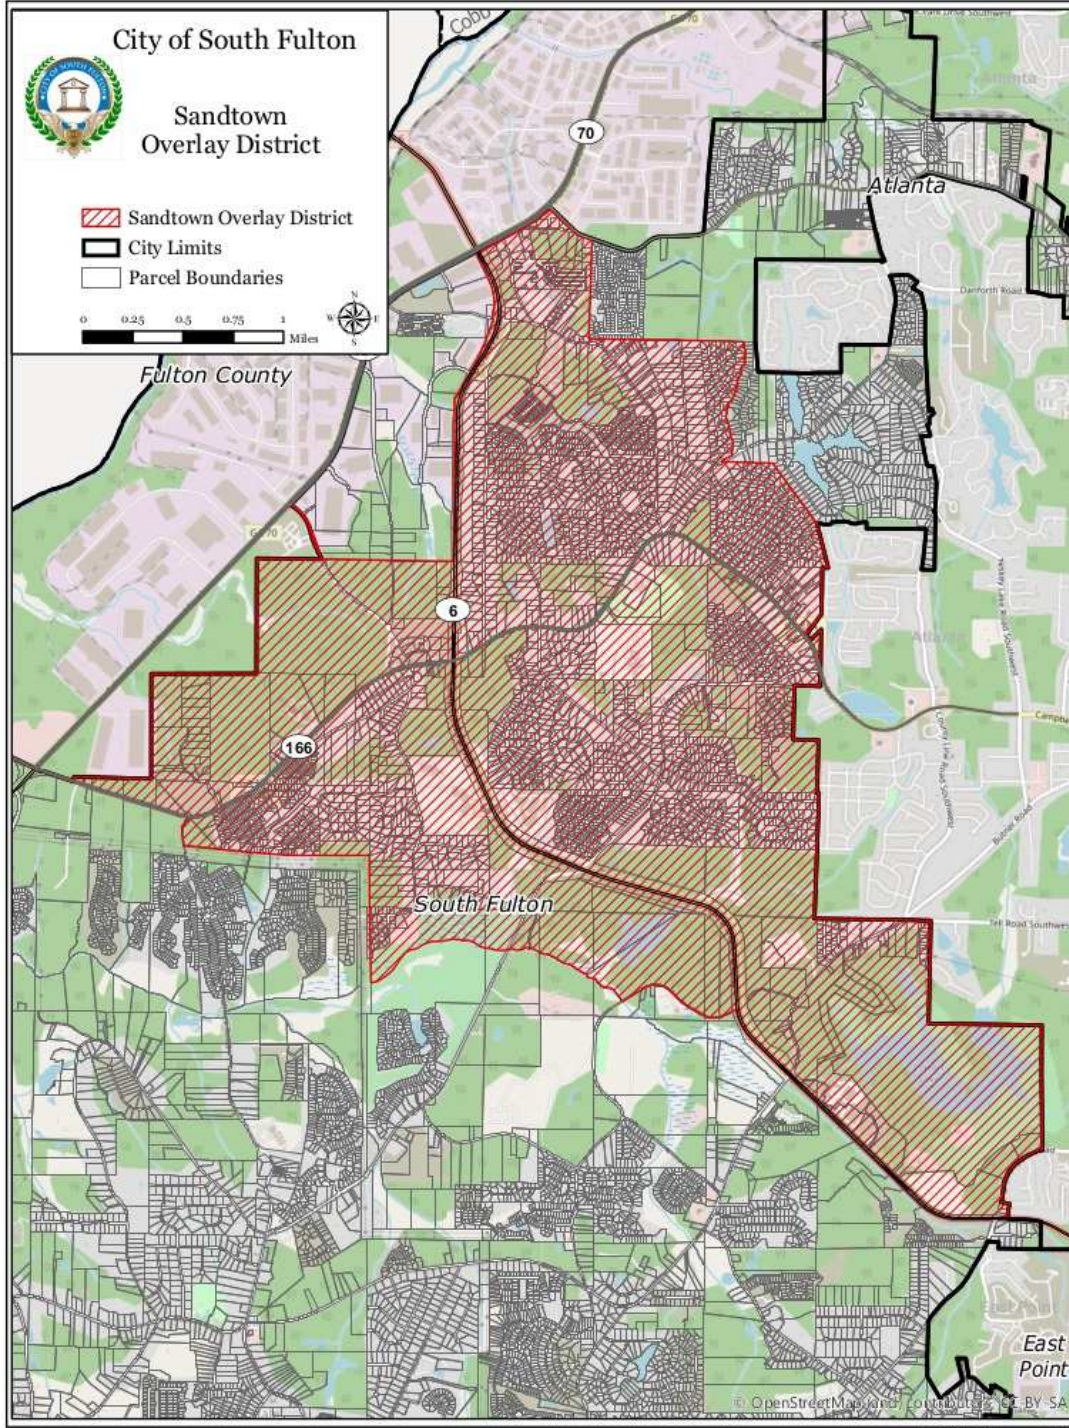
City of South Fulton

Sandtown Overlay District

Sandtown Overlay District
City Limits
Parcel Boundaries

0 0.25 0.5 0.75 1 Miles

N
W E
S

Cobb

70

Atlanta

Danforth Road

Fulton County

6

Atlanta

166

South Fulton

East Point

© OpenStreetMap and contributors, CC-BY-SA